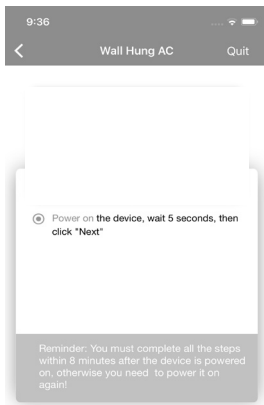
9:36

<

Wall Hung AC

Quit

Power on the device, wait 5 seconds, then click "Next"

Reminder: You must complete all the steps within 8 minutes after the device is powered on, otherwise you need to power it on again!